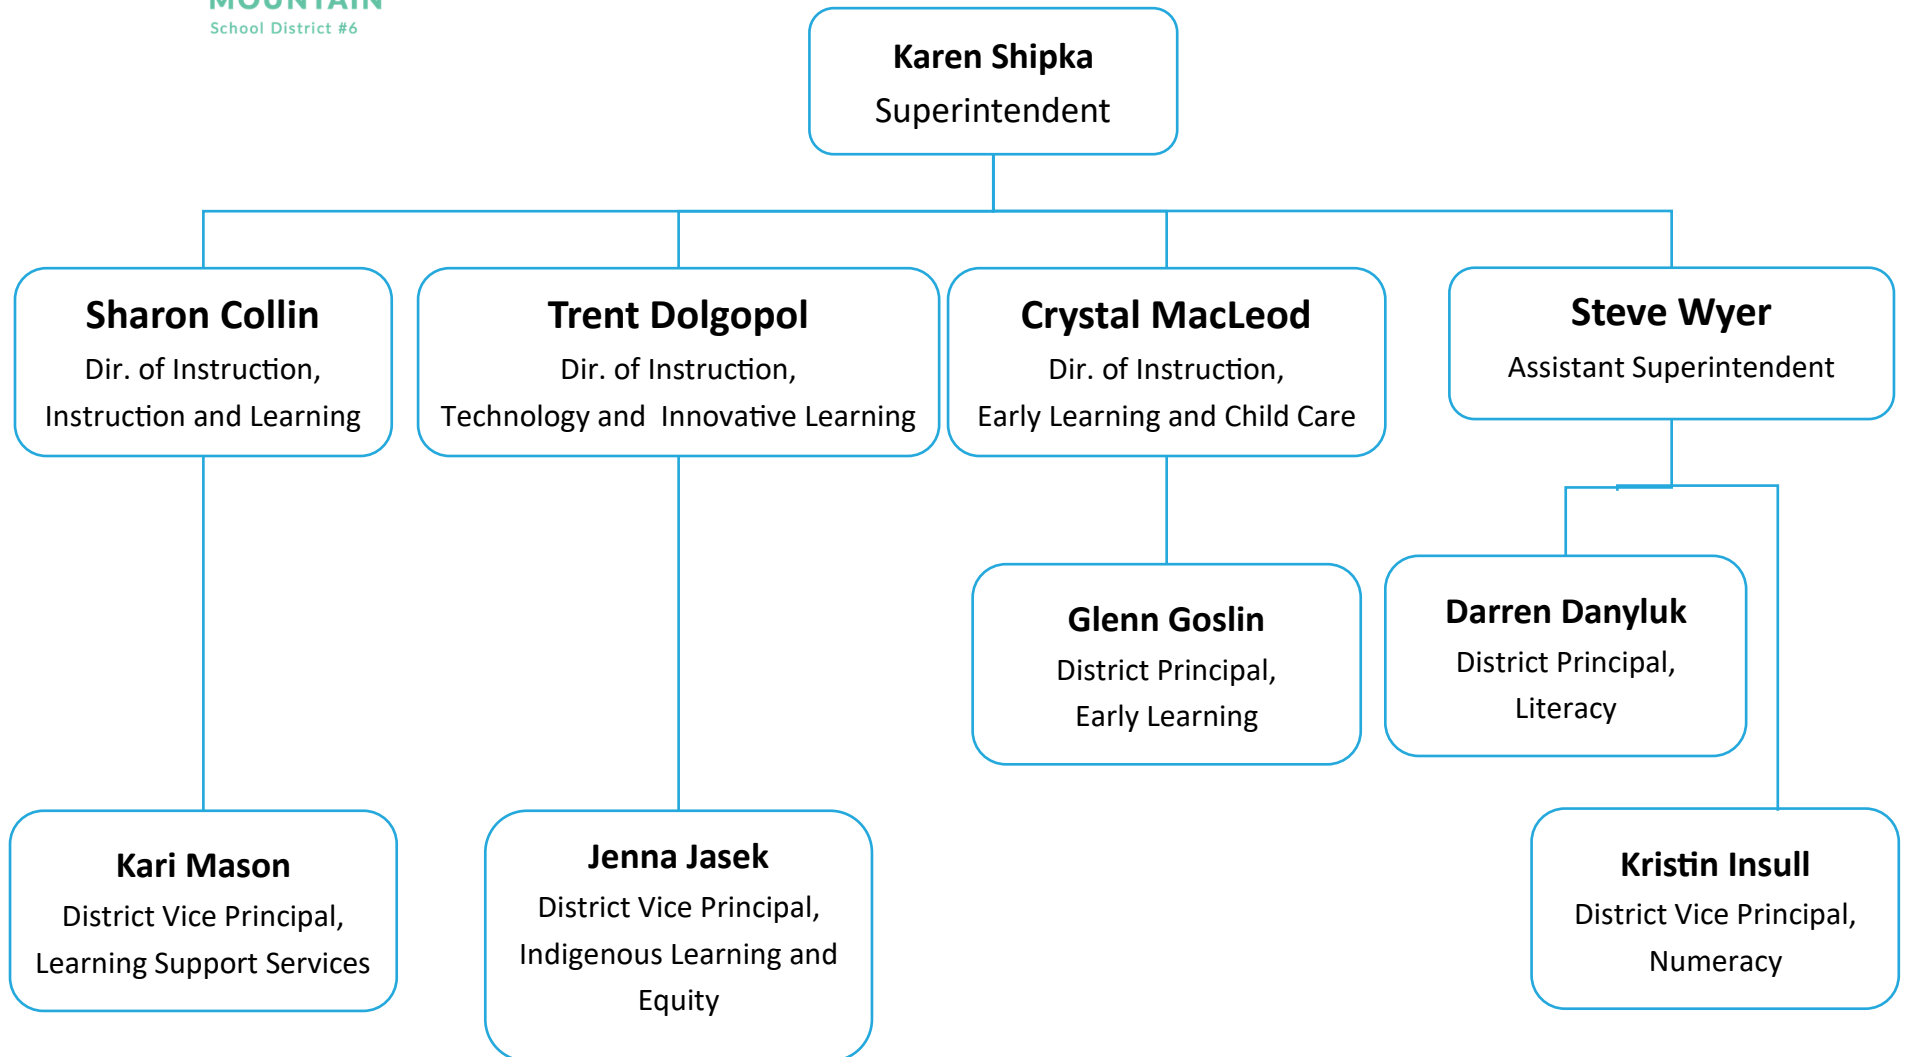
MOUNTAIN
School District #6

**Karen Shipka**
Superintendent

**Sharon Collin**
Dir. of Instruction,
Instruction and Learning

**Trent Dolgopol**
Dir. of Instruction,
Technology and Innovative Learning

**Crystal MacLeod**
Dir. of Instruction,
Early Learning and Child Care

**Steve Wyer**
Assistant Superintendent

**Glenn Goslin**
District Principal,
Early Learning

**Darren Danyluk**
District Principal,
Literacy

**Kari Mason**
District Vice Principal,
Learning Support Services

**Jenna Jasek**
District Vice Principal,
Indigenous Learning and Equity

**Kristin Insull**
District Vice Principal,
Numeracy